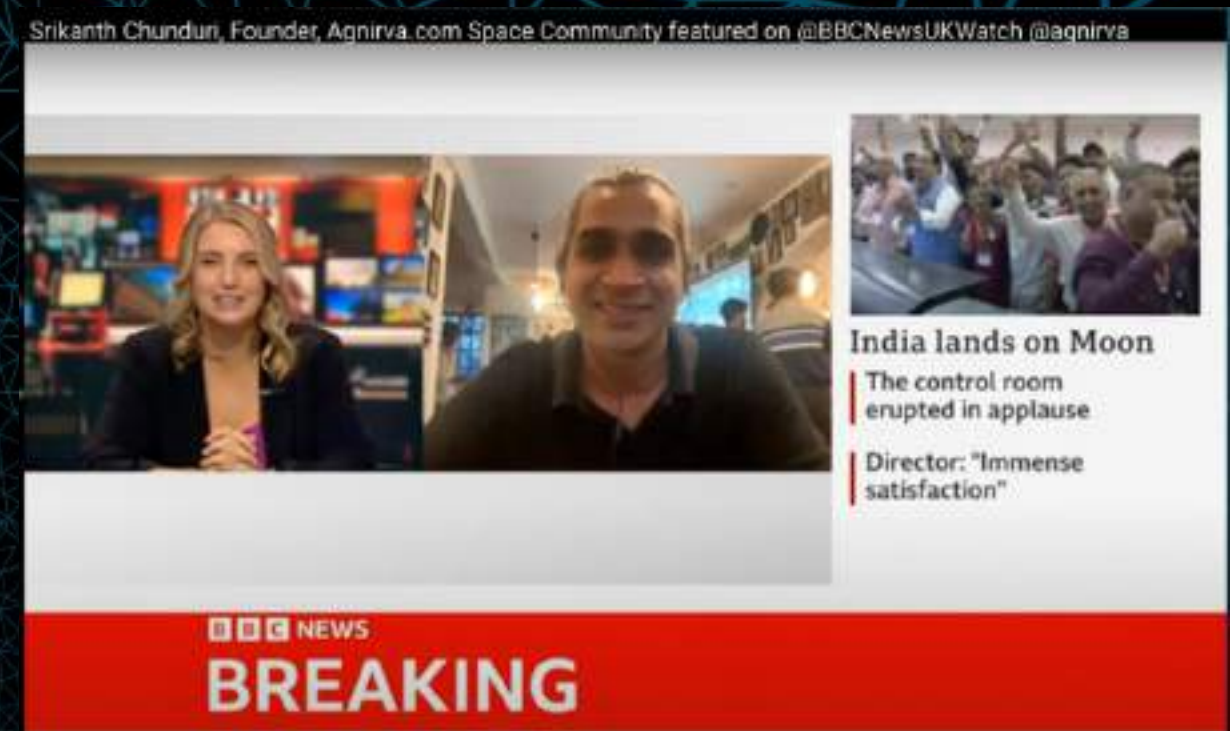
Srikanth Chunduri, Founder, Agnirva.com Space Community featured on @BBCNewsUKWatch @agnirva

India lands on Moon

The control room erupted in applause

Director: "Immense satisfaction"

BBC NEWS

BREAKING